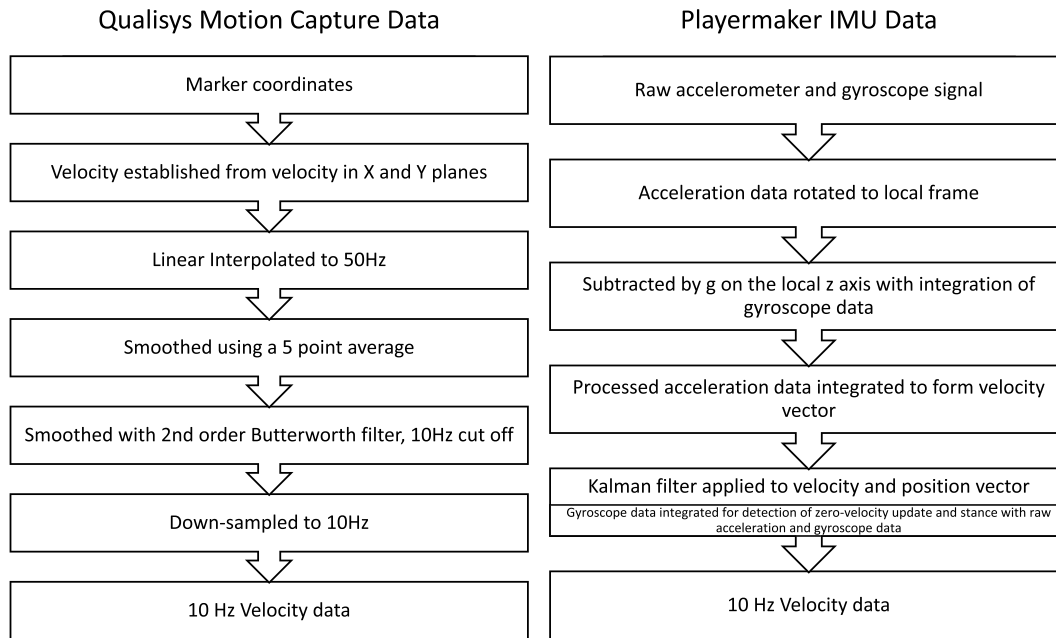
Qualisys Motion Capture Data

Marker coordinates

Velocity established from velocity in X and Y planes

Linear Interpolated to 50Hz

Smoothed using a 5 point average

Smoothed with 2nd order Butterworth filter, 10Hz cut off

Down-sampled to 10Hz

10 Hz Velocity data

Playermaker IMU Data

Raw accelerometer and gyroscope signal

Acceleration data rotated to local frame

Subtracted by g on the local z axis with integration of gyroscope data

Processed acceleration data integrated to form velocity vector

Kalman filter applied to velocity and position vector

Gyroscope data integrated for detection of zero-velocity update and stance with raw acceleration and gyroscope data

10 Hz Velocity data